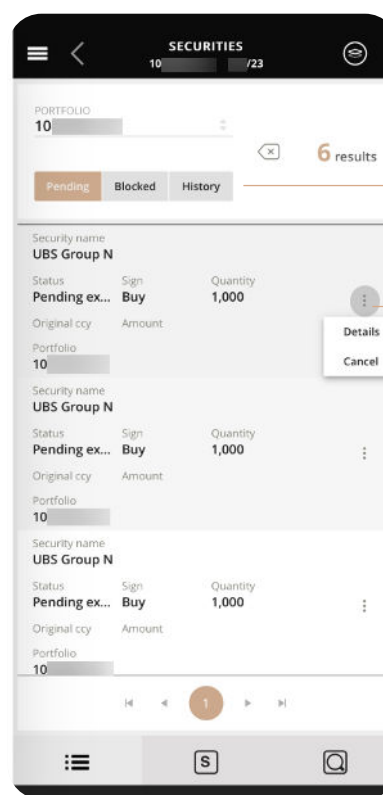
SECURITIES
10 /23

PORTFOLIO
10

6 results

Pending Blocked History

Security name
UBS Group N
Status Sign Quantity
Pending ex... Buy 1,000
Original ccy Amount
Portfolio
10

Details
Cancel

Security name
UBS Group N
Status Sign Quantity
Pending ex... Buy 1,000
Original ccy Amount
Portfolio
10

Security name
UBS Group N
Status Sign Quantity
Pending ex... Buy 1,000
Original ccy Amount
Portfolio
10

1

S